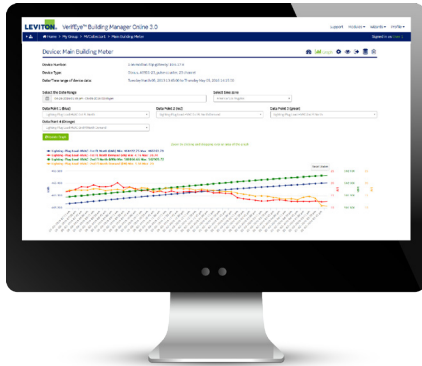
LEVITON. VerifEye™ Building Manager Online 3.0

Support Analysis Reports Profile

Home > My Group > HQ Data Sent > Main Building Meter

Device: Main Building Meter

Device Number

Device Type

Date/Time range of device data

Select the Data Range

Select time zone

Data Point 1 (Blue)

Data Point 2 (Red)

Data Point 3 (Green)

Data Point 4 (Orange)

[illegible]